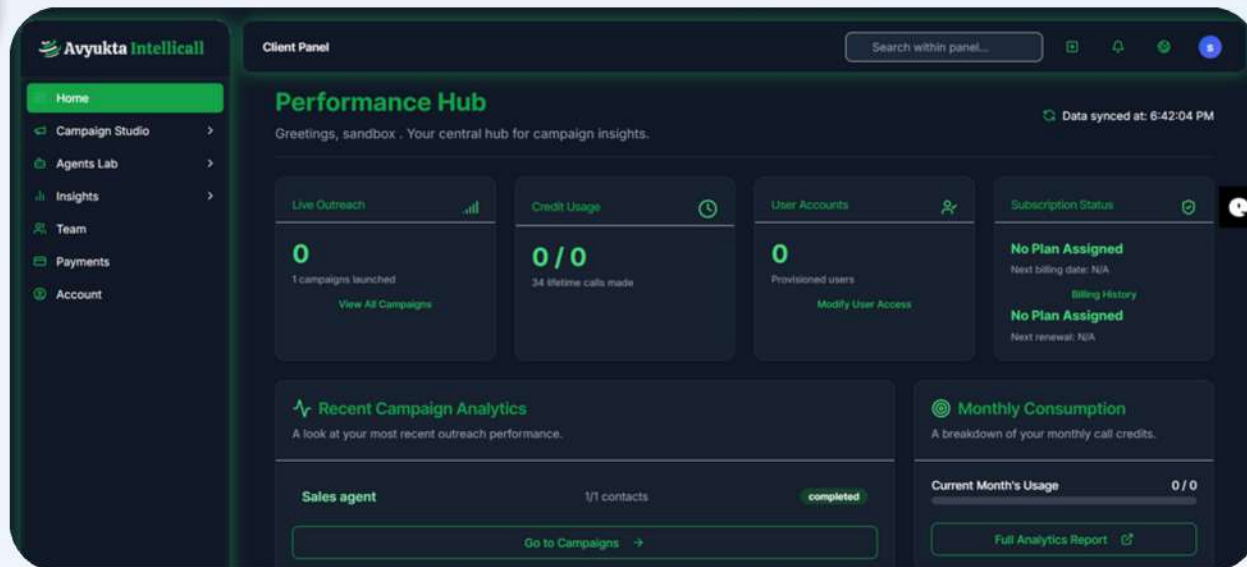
Avyukta Intellicall

Home
Campaign Studio
Agents Lab
Insights
Team
Payments
Account

Client Panel

Search within panel...

s

Performance Hub

Greetings, sandbox . Your central hub for campaign insights.

Data synced at: 6:42:04 PM

Live Outreach
0
1 campaigns launched
View All Campaigns

Credit Usage
0 / 0
34 lifetime calls made

User Accounts
0
Provisioned users
Modify User Access

Subscription Status
No Plan Assigned
Next billing date: N/A
Billing History
No Plan Assigned
Next renewal: N/A

Recent Campaign Analytics
A look at your most recent outreach performance.

Sales agent
1/1 contacts
completed

Go to Campaigns →

Monthly Consumption
A breakdown of your monthly call credits.

Current Month's Usage
0 / 0

Full Analytics Report